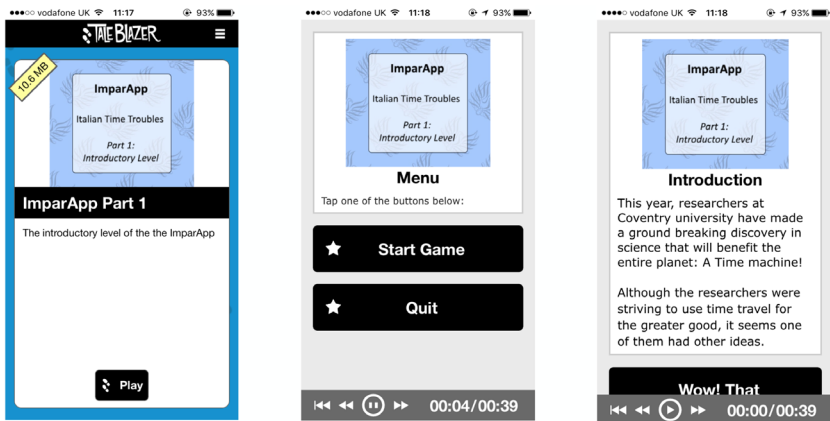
●●●○○ vodafone UK 11:17 93%

TALE BLAZER

10.6 MB

ImparApp

Italian Time Troubles

Part 1: Introductory Level

ImparApp Part 1

The introductory level of the the ImparApp

Play

●●●○○ vodafone UK 11:18 93%

ImparApp

Italian Time Troubles

Part 1: Introductory Level

Menu

Tap one of the buttons below:

Start Game

Quit

00:04/00:39

●●●○○ vodafone UK 11:18 93%

ImparApp

Italian Time Troubles

Part 1: Introductory Level

Introduction

This year, researchers at Coventry university have made a ground breaking discovery in science that will benefit the entire planet: A Time machine!

Although the researchers were striving to use time travel for the greater good, it seems one of them had other ideas.

Wow! That

00:00/00:39